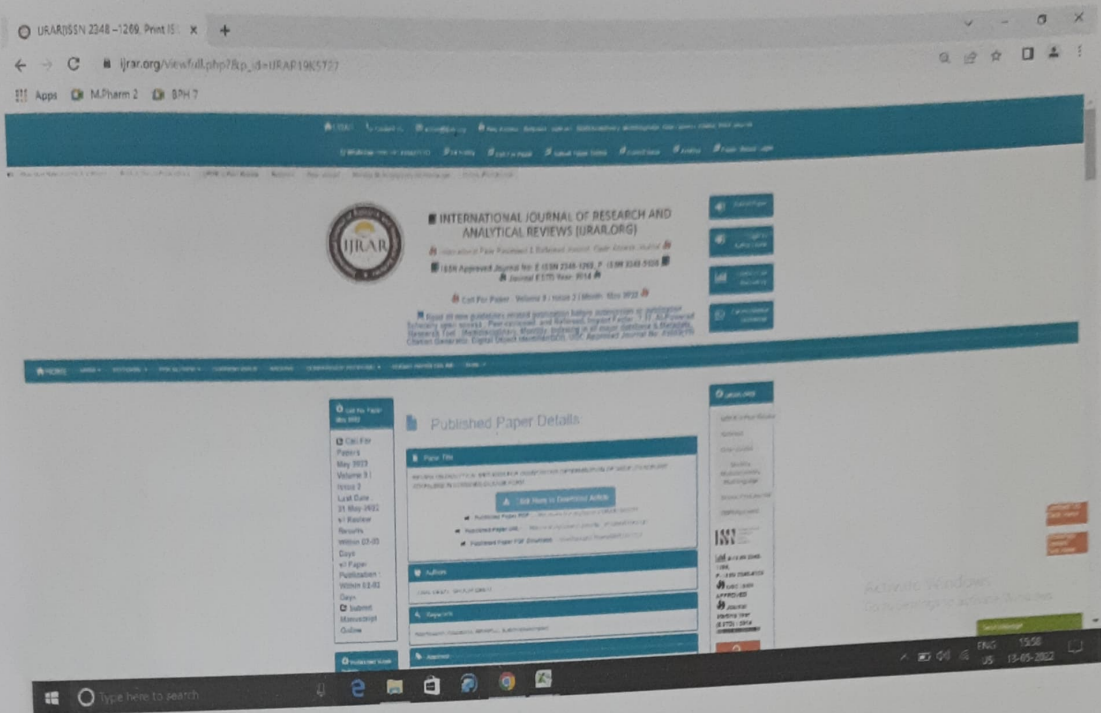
IJRAR|ISSN 2348-1269, Print IS ×

ijrar.org/viewfull.php?&p_id=IJRAR19K5727

Apps M.Pharm 2 BPH 7

INTERNATIONAL JOURNAL OF RESEARCH AND ANALYTICAL REVIEWS (IJRAR.ORG)

IJRAR

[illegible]

Call For Paper - Volume 9 | Issue 2 | Month- May 2022

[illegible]

HOME

Call For Paper May 2022

Call For Papers May 2022 Volume 9 | Issue 2 Last Date 31 May 2022 Review Results Within 03-05 Days Paper Publication Within 03-05 Days Submit Manuscript Online

Published Paper Details

Paper Title

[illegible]

Click Here to Download Article

Published Paper PDF: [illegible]

Published Paper URL: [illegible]

Published Paper PDF (Download): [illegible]

Authors

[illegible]

Keywords

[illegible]

Abstract

ISSN

Activate Windows
Go to Settings to activate Windows.

Type here to search

ENG IN 15:58 13-05-2022